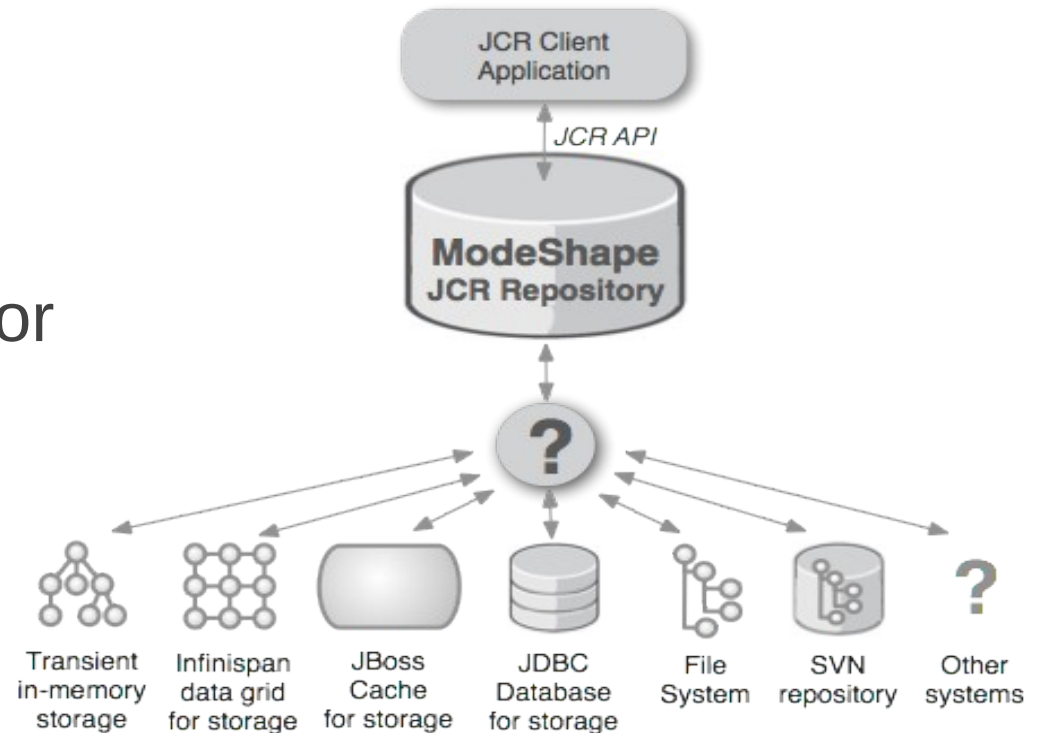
or

JCR Client Application

JCR API

ModeShape JCR Repository

?

Transient in-memory storage

Infinispan data grid for storage

JBoss Cache for storage

JDBC Database for storage

File System

SVN repository

?

Other systems